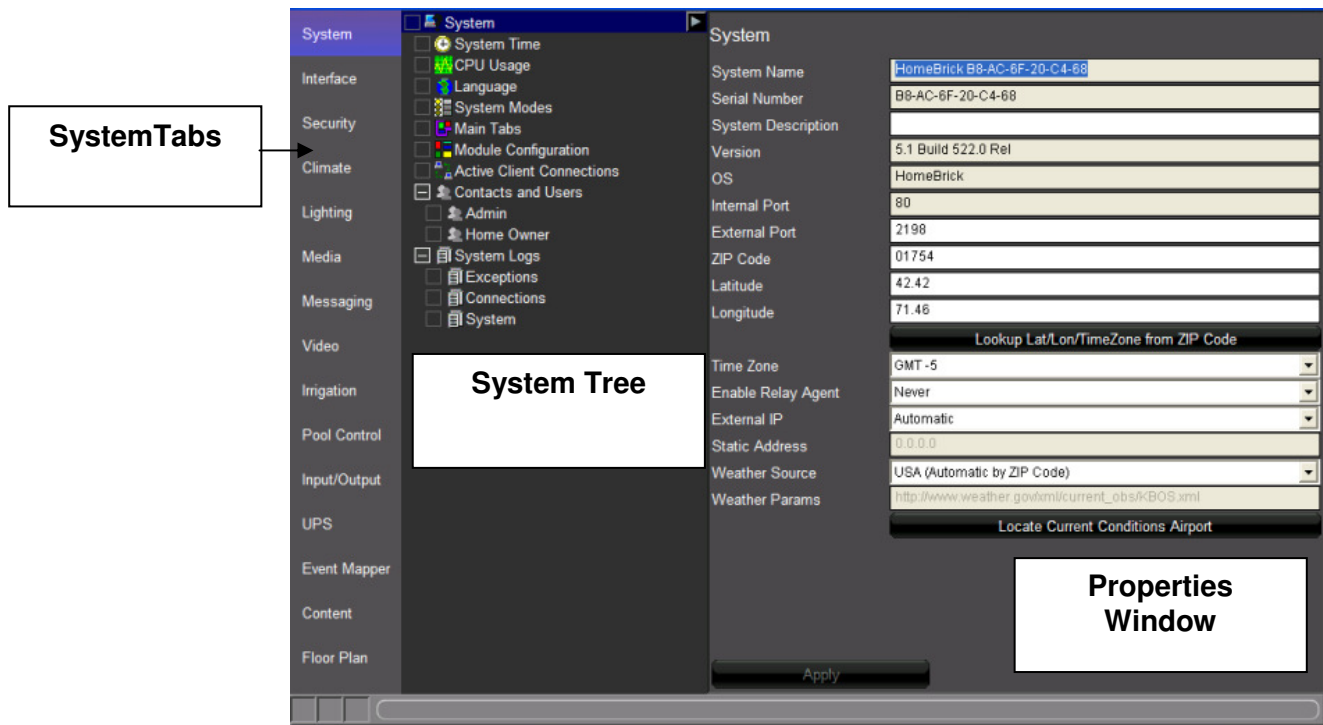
SystemTabs

System
Interface
Security
Climate
Lighting
Media
Messaging
Video
Irrigation
Pool Control
Input/Output
UPS
Event Mapper
Content
Floor Plan

System
System Time
CPU Usage
Language
System Modes
Main Tabs
Module Configuration
Active Client Connections
Contacts and Users
Admin
Home Owner
System Logs
Exceptions
Connections
System

System Tree

System

| | |
|---|---|
| System Name | HomeBrick B8-AC-6F-20-C4-68 |
| Serial Number | B8-AC-6F-20-C4-68 |
| System Description | |
| Version | 5.1 Build 522.0 Rel |
| OS | HomeBrick |
| Internal Port | 80 |
| External Port | 2198 |
| ZIP Code | 01754 |
| Latitude | 42.42 |
| Longitude | 71.46 |

Lookup Lat/Lon/TimeZone from ZIP Code

| | |
|---|---|
| Time Zone | GMT -5 |
| Enable Relay Agent | Never |
| External IP | Automatic |
| Static Address | 0.0.0.0 |
| Weather Source | USA (Automatic by ZIP Code) |
| Weather Params | http://www.weather.gov/xml/current_obs/KBOS.xml |

Locate Current Conditions Airport

Properties Window

Apply